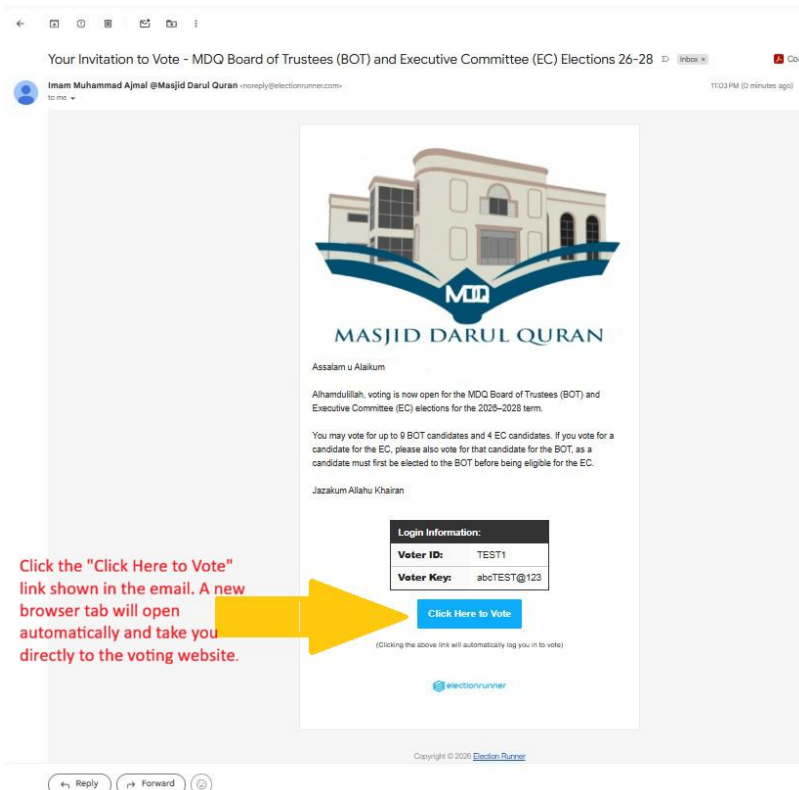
Your Invitation to Vote - MDQ Board of Trustees (BOT) and Executive Committee (EC) Elections 26-28

Inbox ×

Imam Muhammad Ajmal @Masjid Darul Quran <noreply@electionrunner.com>
to me

11:03 PM (0 minutes ago)

MDQ

MASJID DARUL QURAN

Assalam u Alaikum

Alhamdulillah, voting is now open for the MDQ Board of Trustees (BOT) and Executive Committee (EC) elections for the 2026–2028 term.

You may vote for up to 9 BOT candidates and 4 EC candidates. If you vote for a candidate for the EC, please also vote for that candidate for the BOT, as a candidate must first be elected to the BOT before being eligible for the EC.

Jazakum Allahu Khairan

| Login Information: | |
|---|---|
| Voter ID: | TEST1 |
| Voter Key: | abcTEST@123 |

Click the "Click Here to Vote" link shown in the email. A new browser tab will open automatically and take you directly to the voting website.

Click Here to Vote

(Clicking the above link will automatically log you in to vote)

electionrunner

Copyright © 2026 Election Runner

Reply Forward